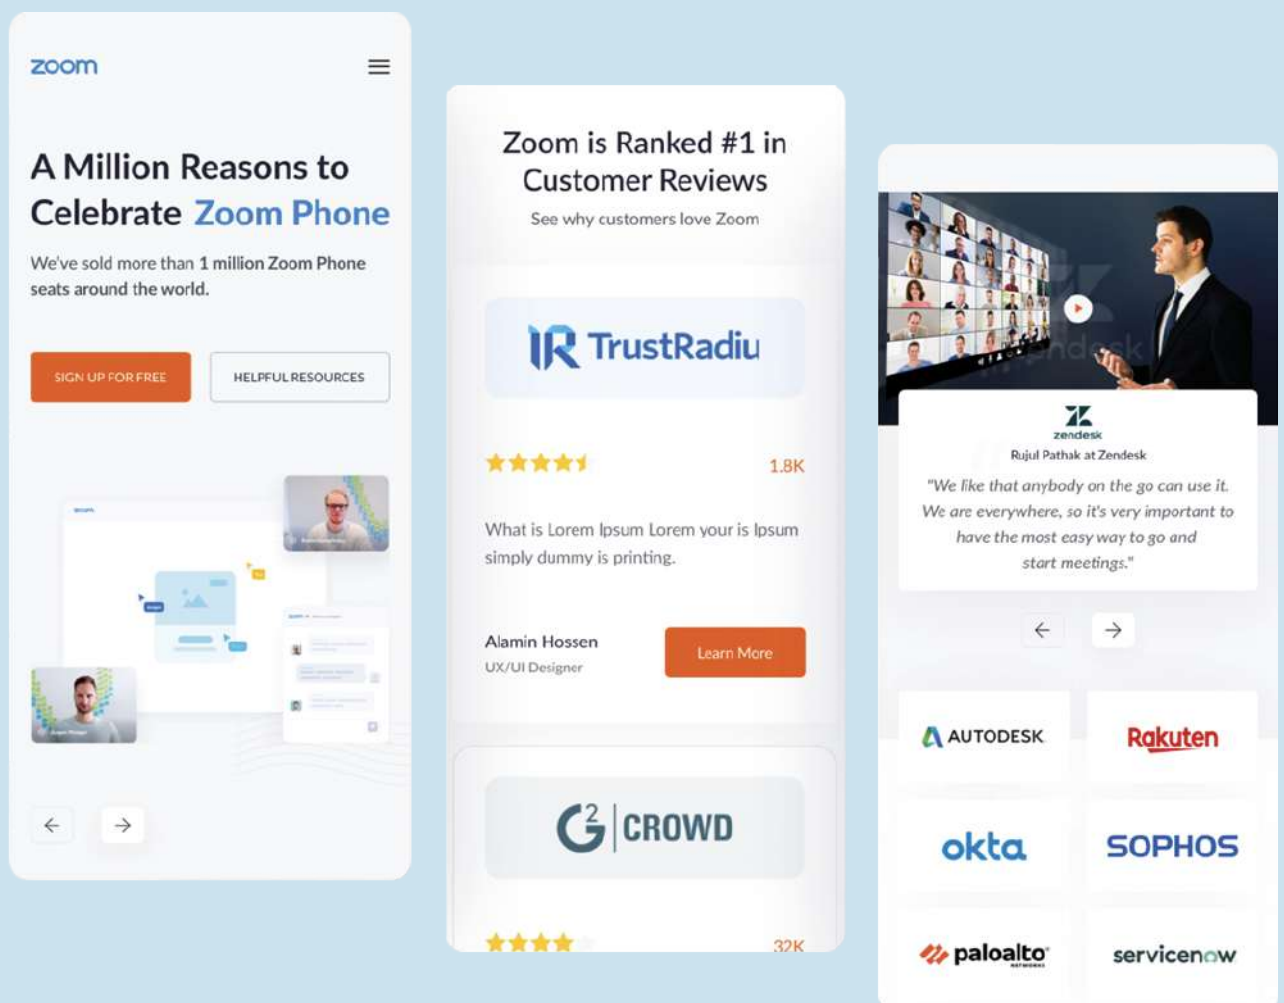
zoom

A Million Reasons to Celebrate Zoom Phone

We've sold more than 1 million Zoom Phone seats around the world.

SIGN UP FOR FREE

HELPFUL RESOURCES

Zoom is Ranked #1 in Customer Reviews

See why customers love Zoom

TrustRadiu

1.8K

What is Lorem Ipsum Lorem your is Ipsum simply dummy is printing.

Alamin Hossen

UX/UI Designer

Learn More

$G^2$ CROWD

32K

zendesk

Rujul Pathak at Zendesk

"We like that anybody on the go can use it. We are everywhere, so it's very important to have the most easy way to go and start meetings."

AUTODESK

Rakuten

okta

SOPHOS

paloalto NETWORKS

servicenow